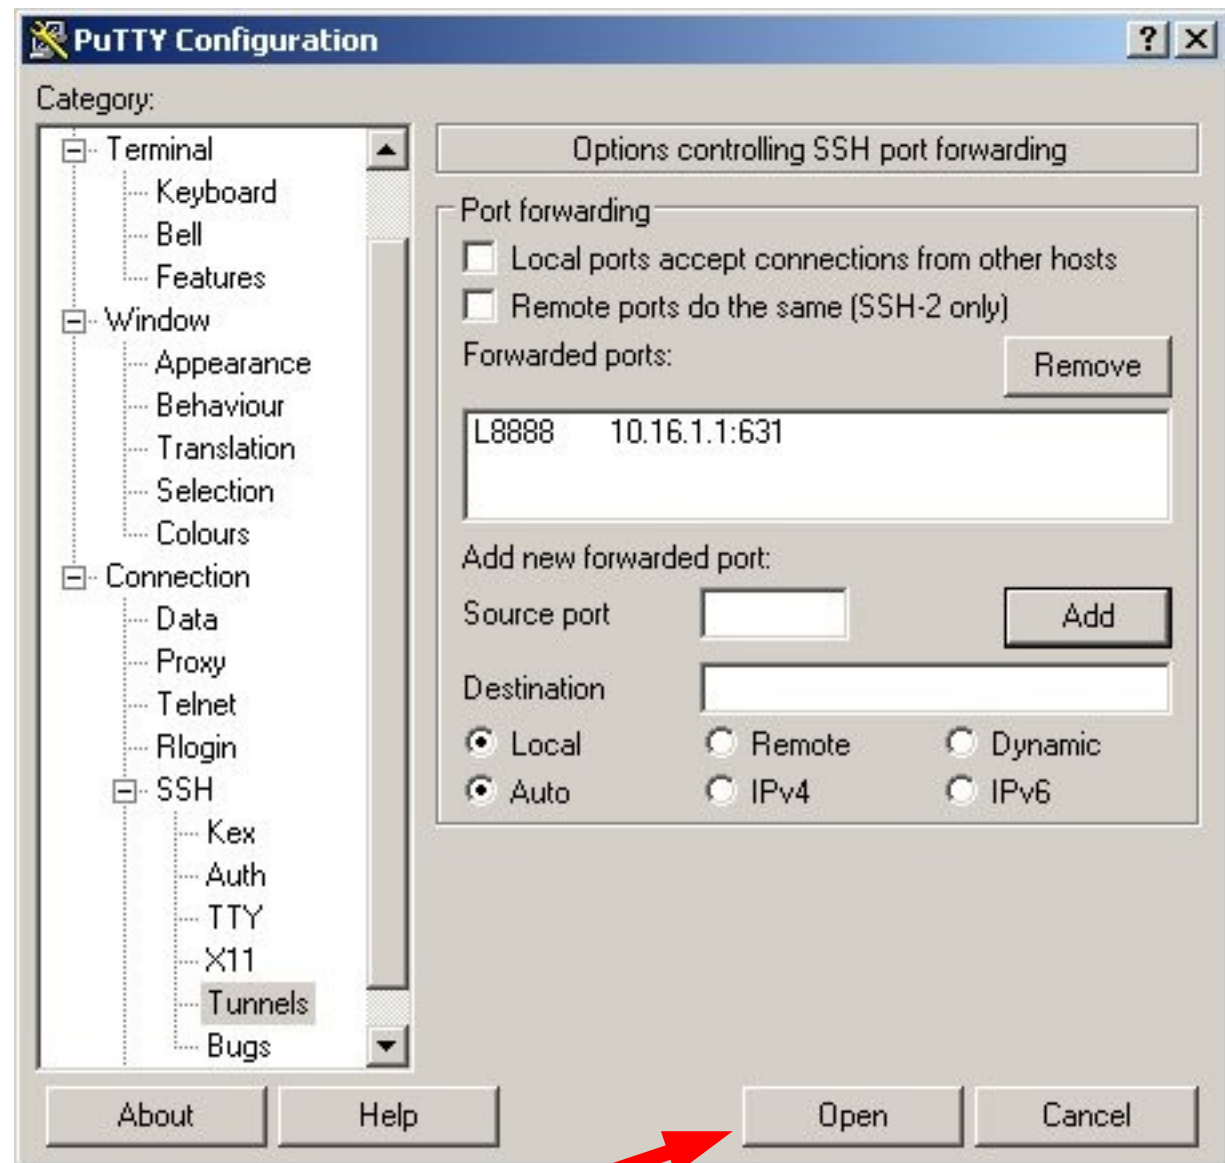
PuTTY Configuration

?
X

Category:

Terminal
Keyboard
Bell
Features
Window
Appearance
Behaviour
Translation
Selection
Colours
Connection
Data
Proxy
Telnet
Rlogin
SSH
Kex
Auth
TTY
X11
Tunnels
Bugs

Options controlling SSH port forwarding

Port forwarding

Local ports accept connections from other hosts

Remote ports do the same (SSH-2 only)

Forwarded ports:

Remove

L8888 10.16.1.1:631

Add new forwarded port:

Source port

Add

Destination

Local
Remote
Dynamic
Auto
IPv4
IPv6

About
Help
Open
Cancel